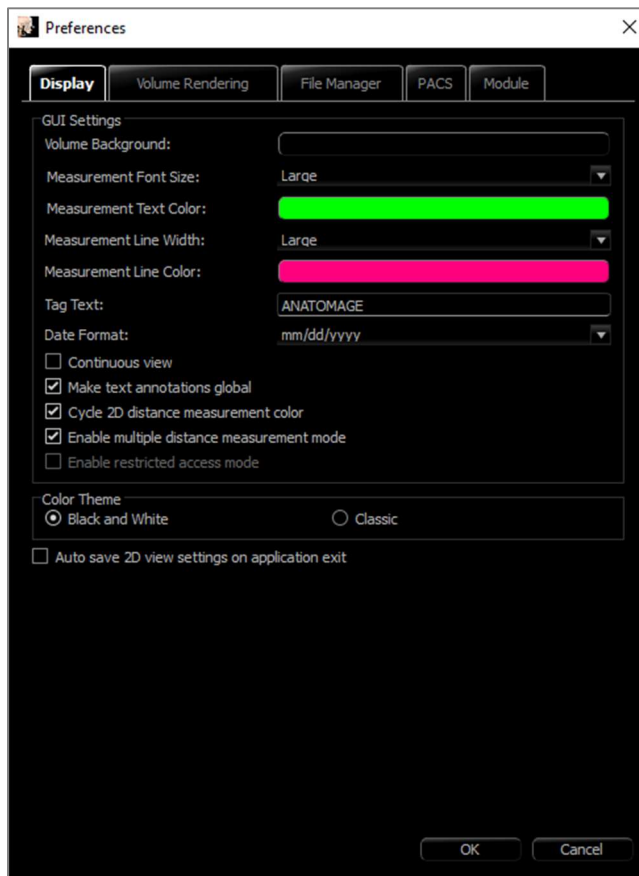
Preferences

Display | Volume Rendering | File Manager | PACS | Module

GUI Settings

Volume Background:

Measurement Font Size: Large

Measurement Text Color:

Measurement Line Width: Large

Measurement Line Color:

Tag Text: ANATOMAGE

Date Format: mm/dd/yyyy

Continuous view

Make text annotations global

Cycle 2D distance measurement color

Enable multiple distance measurement mode

Enable restricted access mode

Color Theme

Black and White

Classic

Auto save 2D view settings on application exit

OK

Cancel